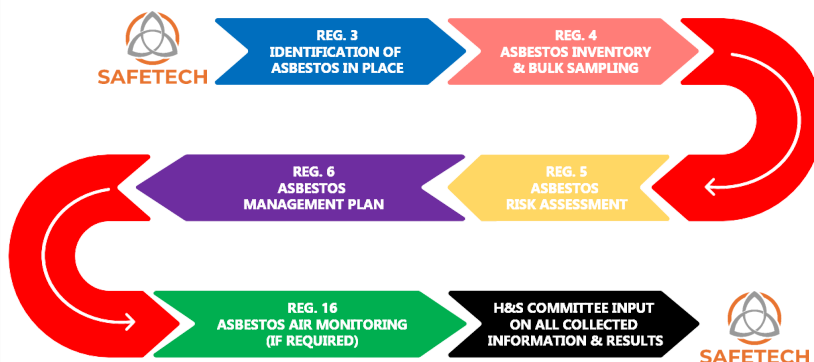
SAFETECH

REG. 3
IDENTIFICATION OF
ASBESTOS IN PLACE

REG. 4
ASBESTOS INVENTORY
& BULK SAMPLING

REG. 5
ASBESTOS
RISK ASSESSMENT

REG. 6
ASBESTOS
MANAGEMENT PLAN

REG. 16
ASBESTOS AIR MONITORING
(IF REQUIRED)

H&S COMMITTEE INPUT
ON ALL COLLECTED
INFORMATION & RESULTS

SAFETECH